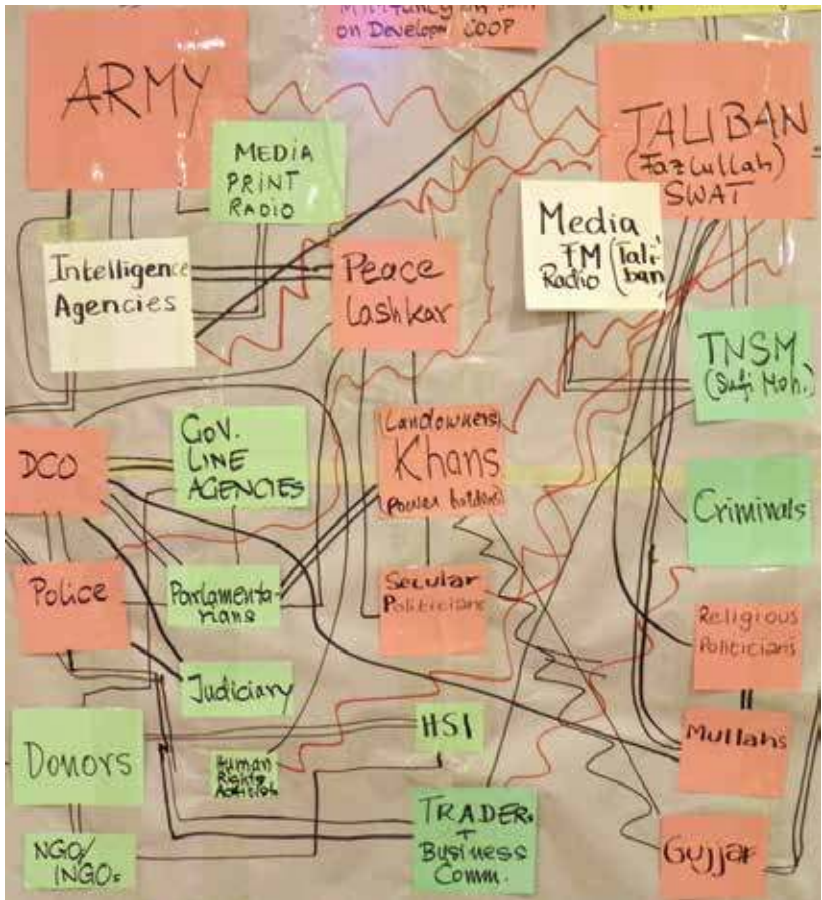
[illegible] on Develop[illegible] COOP

ARMY

MEDIA PRINT RADIO

TALIBAN (Fazlullah) SWAT

Media FM Radio (Taliban)

Intelligence Agencies

Peace Lashkar

TNSM (Sufi Moh.)

DCO

GOV. LINE AGENCIES

(Landowners) Khans (Power holders)

Criminals

Police

Parlamentarians

Secular Politicians

Religious Politicians

Judiciary

Mullahs

Donors

Human Rights Activists

HSI

TRADER + Business Comm.

Gujjar

NGO/INGOs